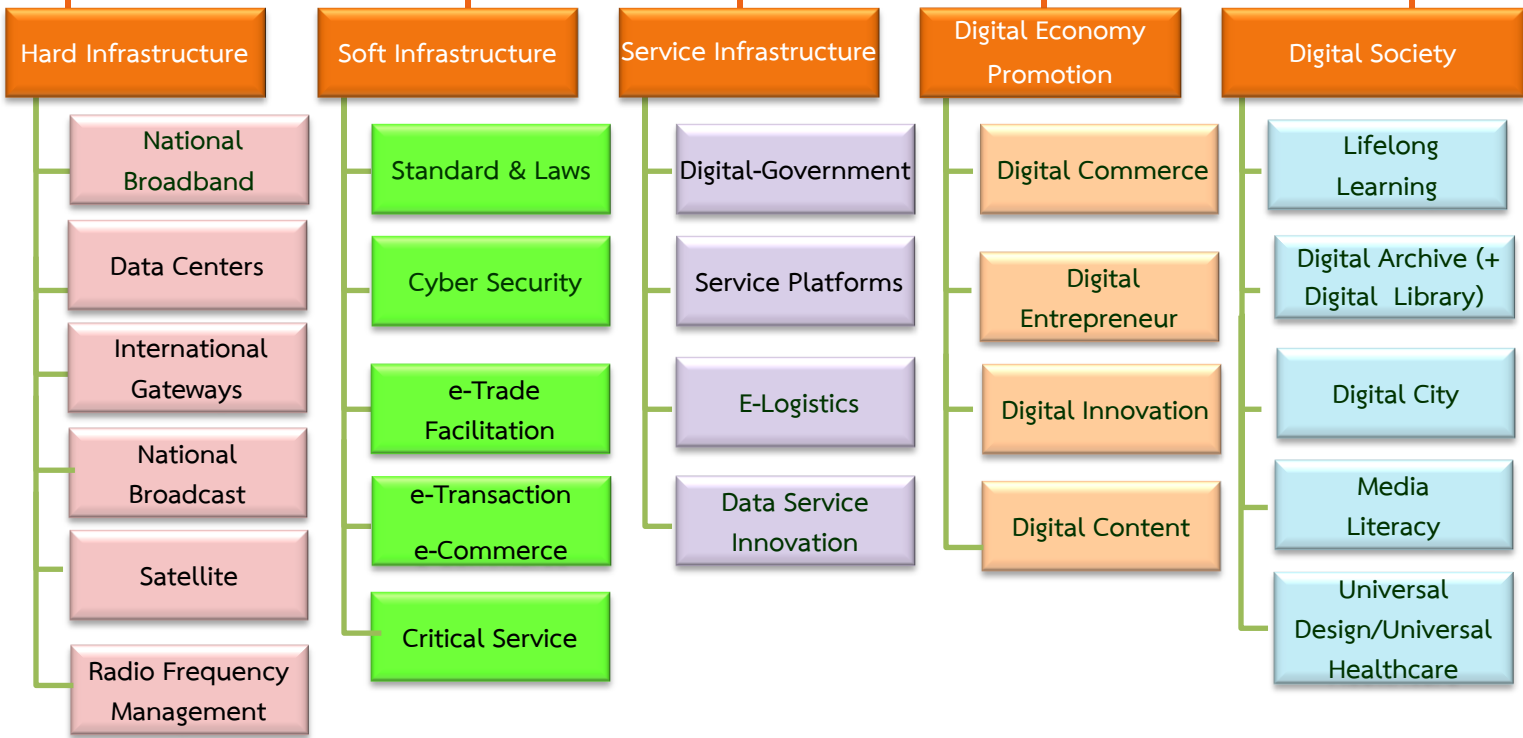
Hard Infrastructure

National Broadband

Data Centers

International Gateways

National Broadcast

Satellite

Radio Frequency Management

Soft Infrastructure

Standard & Laws

Cyber Security

e-Trade Facilitation

e-Transaction e-Commerce

Critical Service

Service Infrastructure

Digital-Government

Service Platforms

E-Logistics

Data Service Innovation

Digital Economy Promotion

Digital Commerce

Digital Entrepreneur

Digital Innovation

Digital Content

Digital Society

Lifelong Learning

Digital Archive (+ Digital Library)

Digital City

Media Literacy

Universal Design/Universal Healthcare